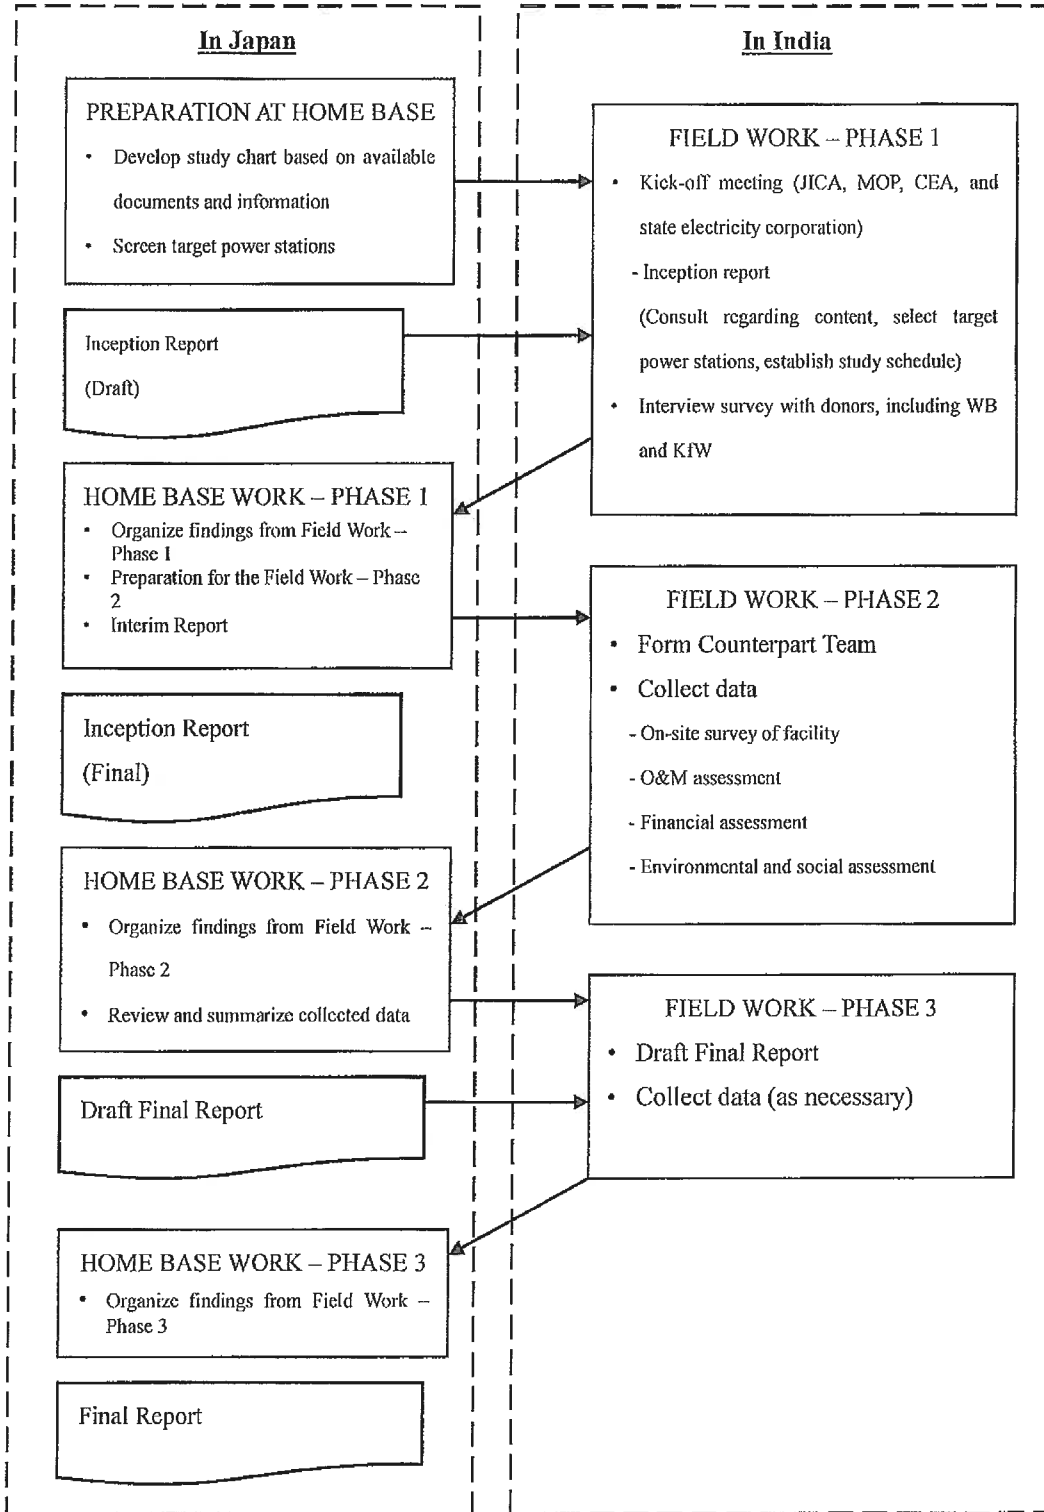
In Japan

PREPARATION AT HOME BASE

• Develop study chart based on available documents and information

• Screen target power stations

Inception Report

(Draft)

HOME BASE WORK – PHASE 1

• Organize findings from Field Work – Phase 1

• Preparation for the Field Work – Phase 2

• Interim Report

Inception Report

(Final)

HOME BASE WORK – PHASE 2

• Organize findings from Field Work – Phase 2

• Review and summarize collected data

Draft Final Report

HOME BASE WORK – PHASE 3

• Organize findings from Field Work – Phase 3

Final Report

In India

FIELD WORK – PHASE 1

• Kick-off meeting (JICA, MOP, CEA, and state electricity corporation)

- Inception report

(Consult regarding content, select target power stations, establish study schedule)

• Interview survey with donors, including WB and KfW

FIELD WORK – PHASE 2

• Form Counterpart Team

• Collect data

- On-site survey of facility

- O&M assessment

- Financial assessment

- Environmental and social assessment

FIELD WORK – PHASE 3

• Draft Final Report

• Collect data (as necessary)